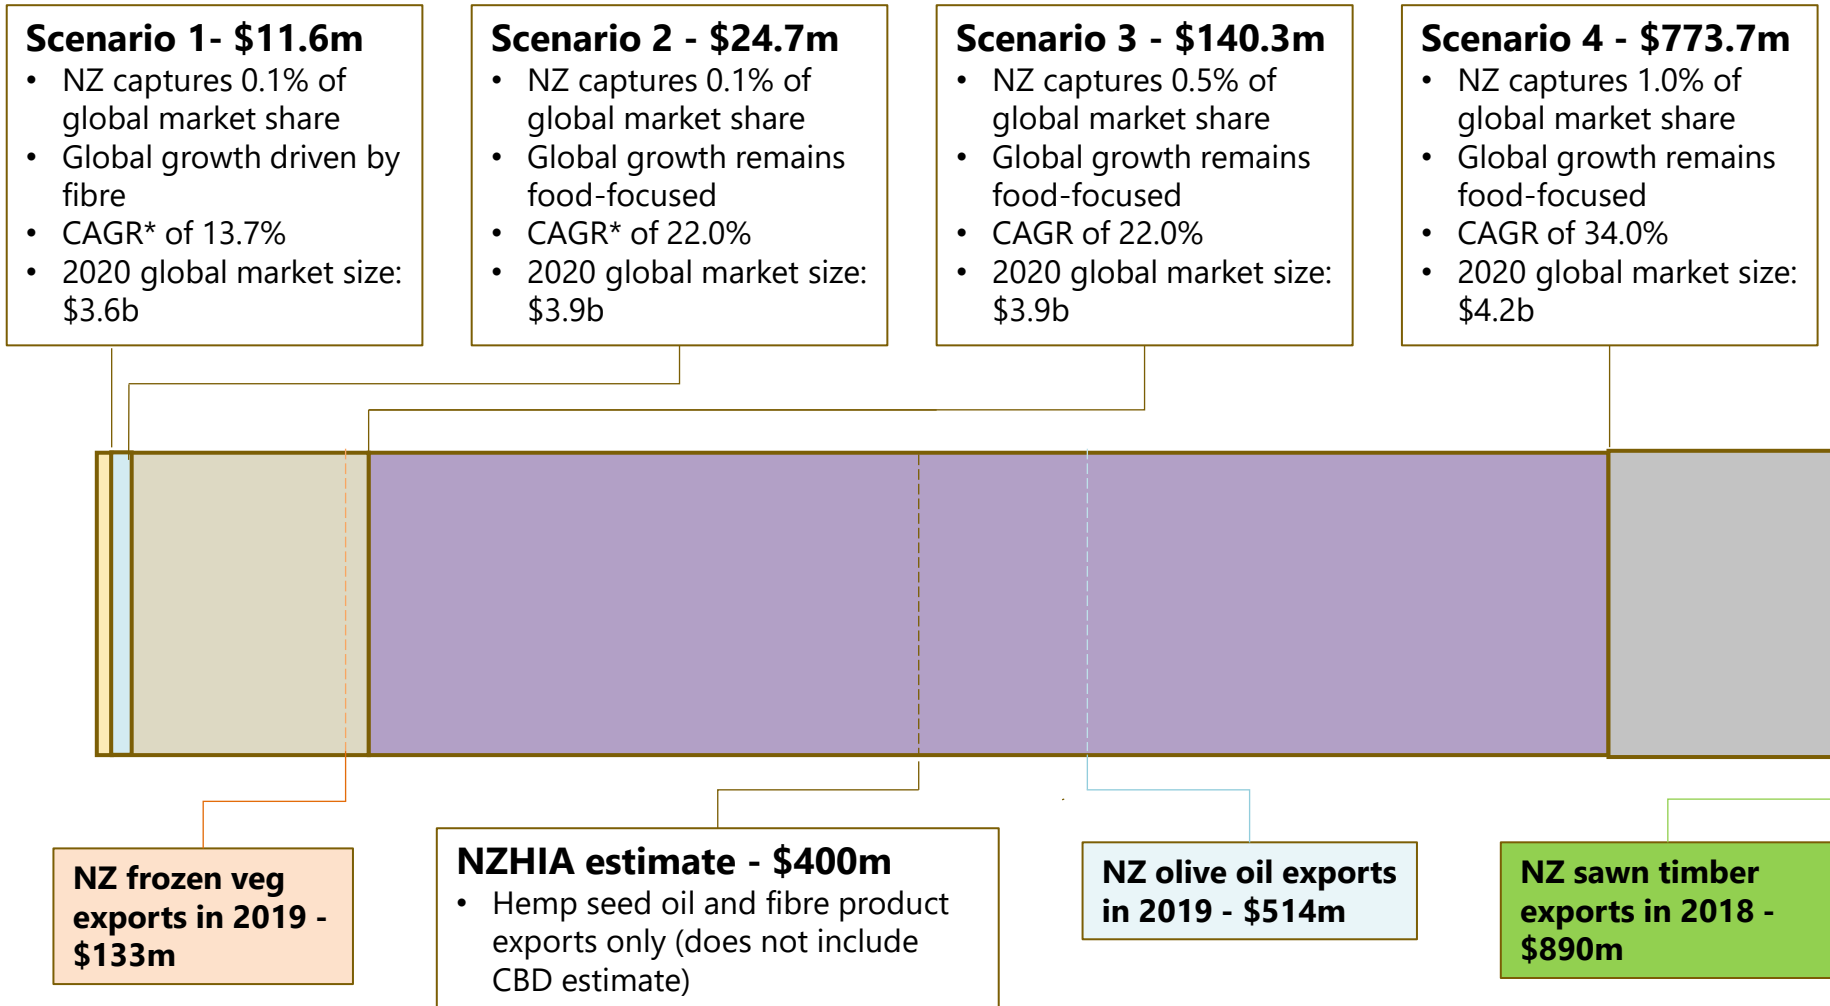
**Scenario 1- $11.6m**
- NZ captures 0.1% of global market share
- Global growth driven by fibre
- CAGR* of 13.7%
- 2020 global market size: $3.6b

**Scenario 2 - $24.7m**
- NZ captures 0.1% of global market share
- Global growth remains food-focused
- CAGR* of 22.0%
- 2020 global market size: $3.9b

**Scenario 3 - $140.3m**
- NZ captures 0.5% of global market share
- Global growth remains food-focused
- CAGR of 22.0%
- 2020 global market size: $3.9b

**Scenario 4 - $773.7m**
- NZ captures 1.0% of global market share
- Global growth remains food-focused
- CAGR of 34.0%
- 2020 global market size: $4.2b

**NZ frozen veg exports in 2019 - $133m**

**NZHIA estimate - $400m**
- Hemp seed oil and fibre product exports only (does not include CBD estimate)

**NZ olive oil exports in 2019 - $514m**

**NZ sawn timber exports in 2018 - $890m**